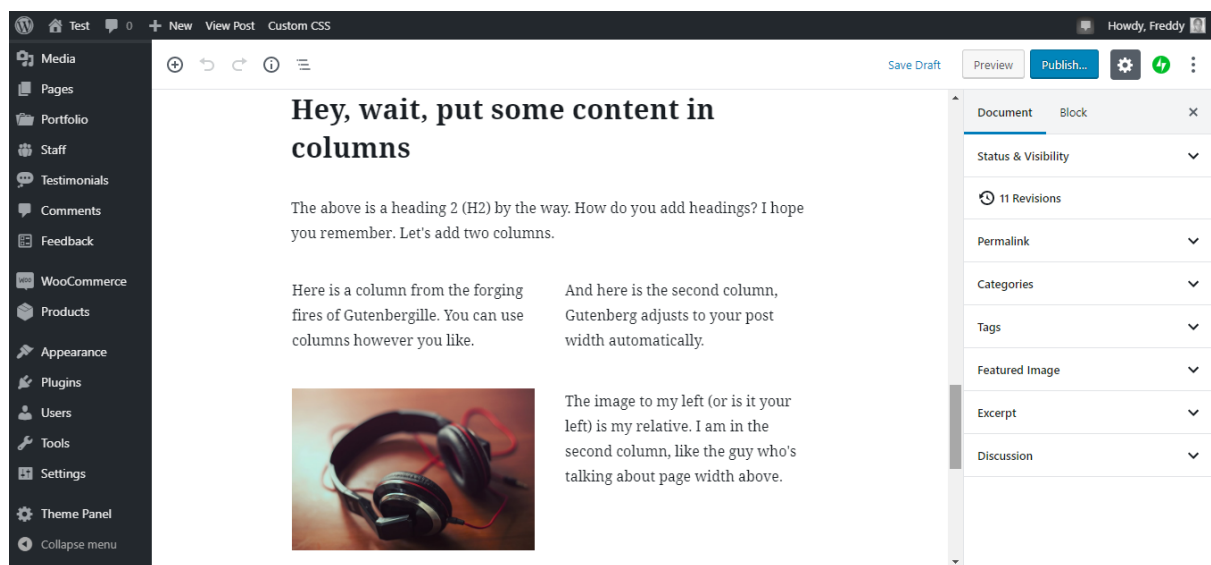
Test 0 + New View Post Custom CSS

Howdy, Freddy

Media
Pages
Portfolio
Staff
Testimonials
Comments
Feedback
WooCommerce
Products
Appearance
Plugins
Users
Tools
Settings
Theme Panel
Collapse menu

Save Draft Preview Publish...

Hey, wait, put some content in columns

The above is a heading 2 (H2) by the way. How do you add headings? I hope you remember. Let's add two columns.

Here is a column from the forging fires of Gutenbergille. You can use columns however you like.

And here is the second column, Gutenberg adjusts to your post width automatically.

The image to my left (or is it your left) is my relative. I am in the second column, like the guy who's talking about page width above.

Document Block ×

Status & Visibility

11 Revisions

Permalink

Categories

Tags

Featured Image

Excerpt

Discussion